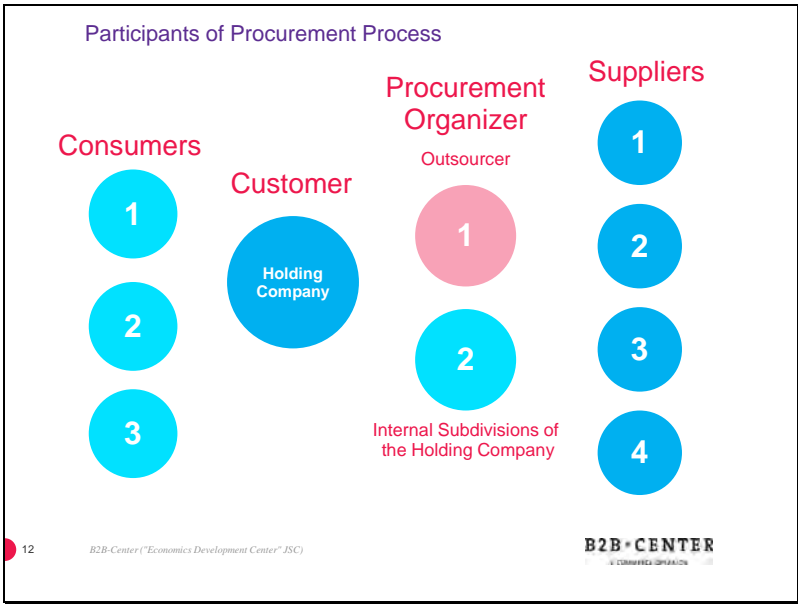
Participants of Procurement Process

Consumers

1

2

3

Customer

Holding Company

Procurement Organizer

Outsourcer

1

2

Internal Subdivisions of the Holding Company

Suppliers

1

2

3

4

12

B2B-Center ("Economics Development Center" JSC)

B2B•CENTER

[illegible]